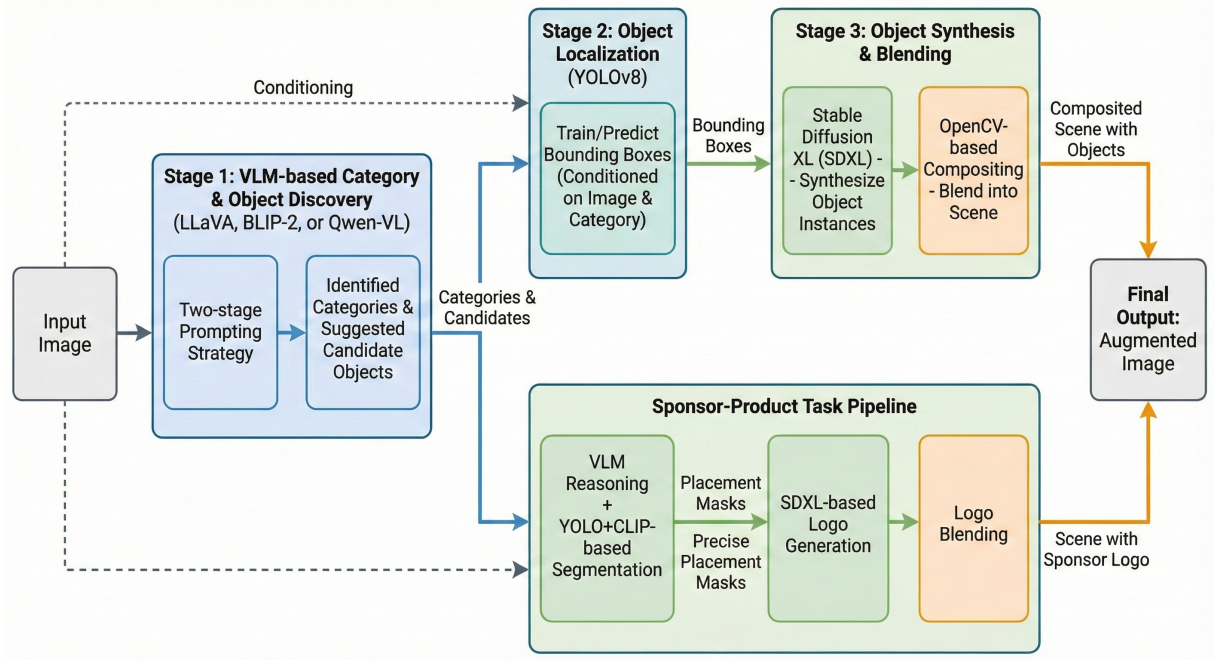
Conditioning

Stage 2: Object Localization (YOLOv8)

Train/Predict Bounding Boxes (Conditioned on Image & Category)

Bounding Boxes

Stage 3: Object Synthesis & Blending

Stable Diffusion XL (SDXL) - - Synthesize Object Instances

OpenCV-based Compositing - Blend into Scene

Composited Scene with Objects

Stage 1: VLM-based Category & Object Discovery (LLaVA, BLIP-2, or Qwen-VL)

Input Image

Two-stage Prompting Strategy

Identified Categories & Suggested Candidate Objects

Categories & Candidates

Final Output: Augmented Image

Sponsor-Product Task Pipeline

VLM Reasoning + YOLO+CLIP-based Segmentation

Placement Masks

Precise Placement Masks

SDXL-based Logo Generation

Logo Blending

Scene with Sponsor Logo